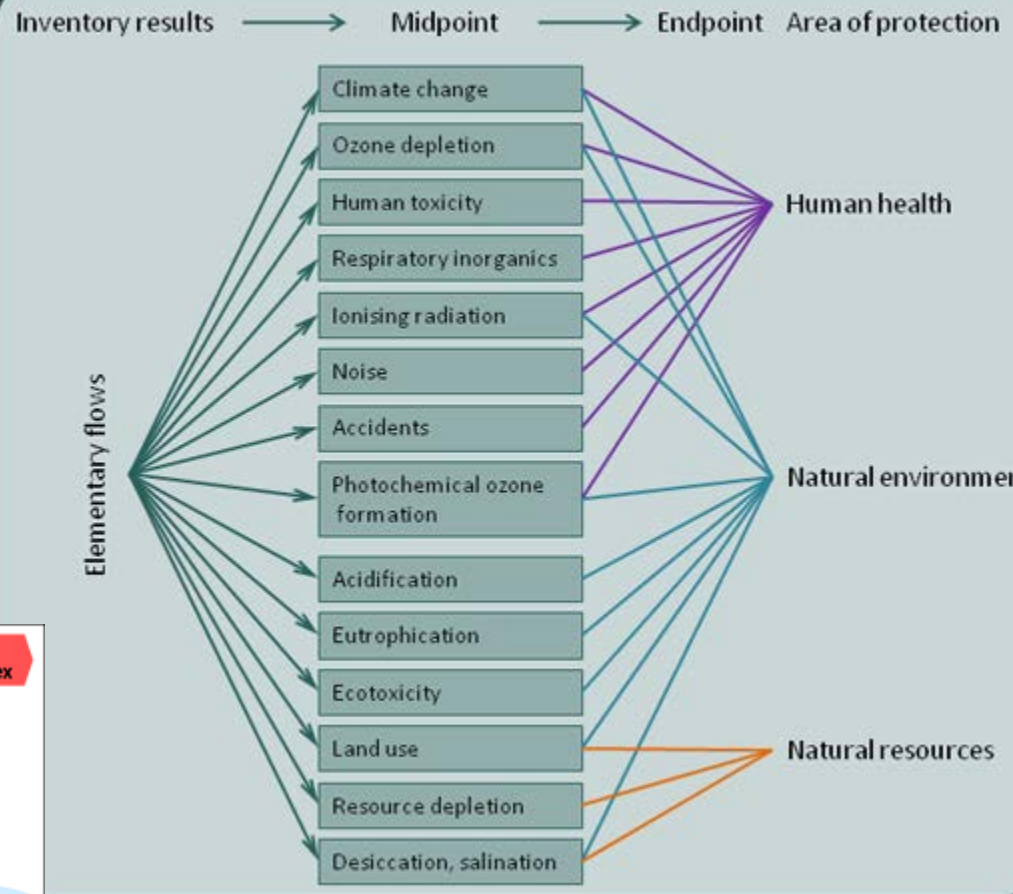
Inventory results → Midpoint → Endpoint Area of protection

Elementary flows

Climate change

Ozone depletion

Human toxicity

Respiratory inorganics

Ionising radiation

Noise

Accidents

Photochemical ozone formation

Acidification

Eutrophication

Ecotoxicity

Land use

Resource depletion

Desiccation, salination

Human health

Natural environmen

Natural resources

ex